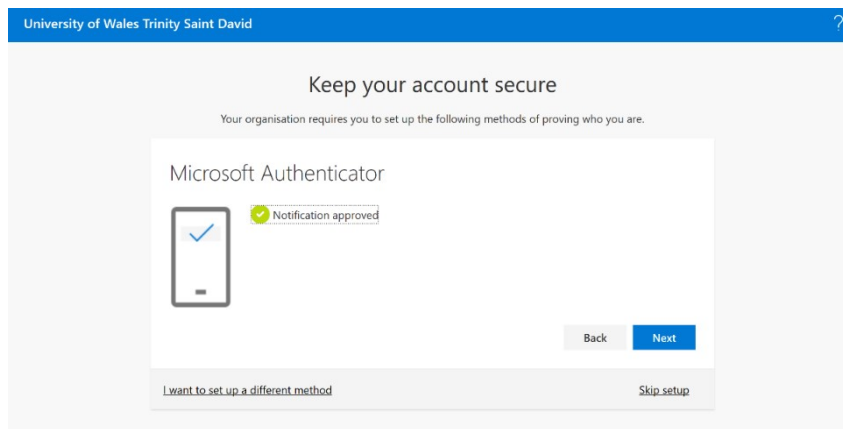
University of Wales Trinity Saint David

?

Keep your account secure

Your organisation requires you to set up the following methods of proving who you are.

Microsoft Authenticator

Notification approved

Back

Next

I want to set up a different method

Skip setup